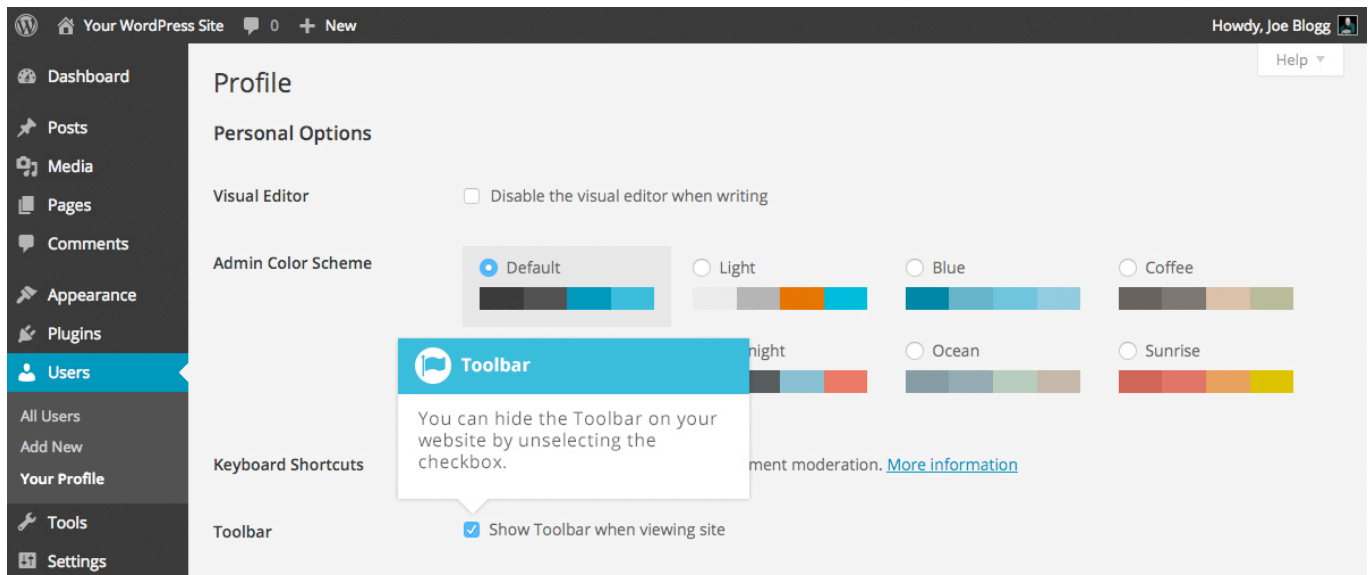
Your WordPress Site 0 New

Howdy, Joe Blogg

Help

Dashboard

Posts

Media

Pages

Comments

Appearance

Plugins

Users

All Users

Add New

Your Profile

Tools

Settings

Profile

Personal Options

Visual Editor

Disable the visual editor when writing

Admin Color Scheme

Default

Light

Blue

Coffee

night

Ocean

Sunrise

Toolbar

You can hide the Toolbar on your website by unselecting the checkbox.

Keyboard Shortcuts

ment moderation. More information

Toolbar

Show Toolbar when viewing site